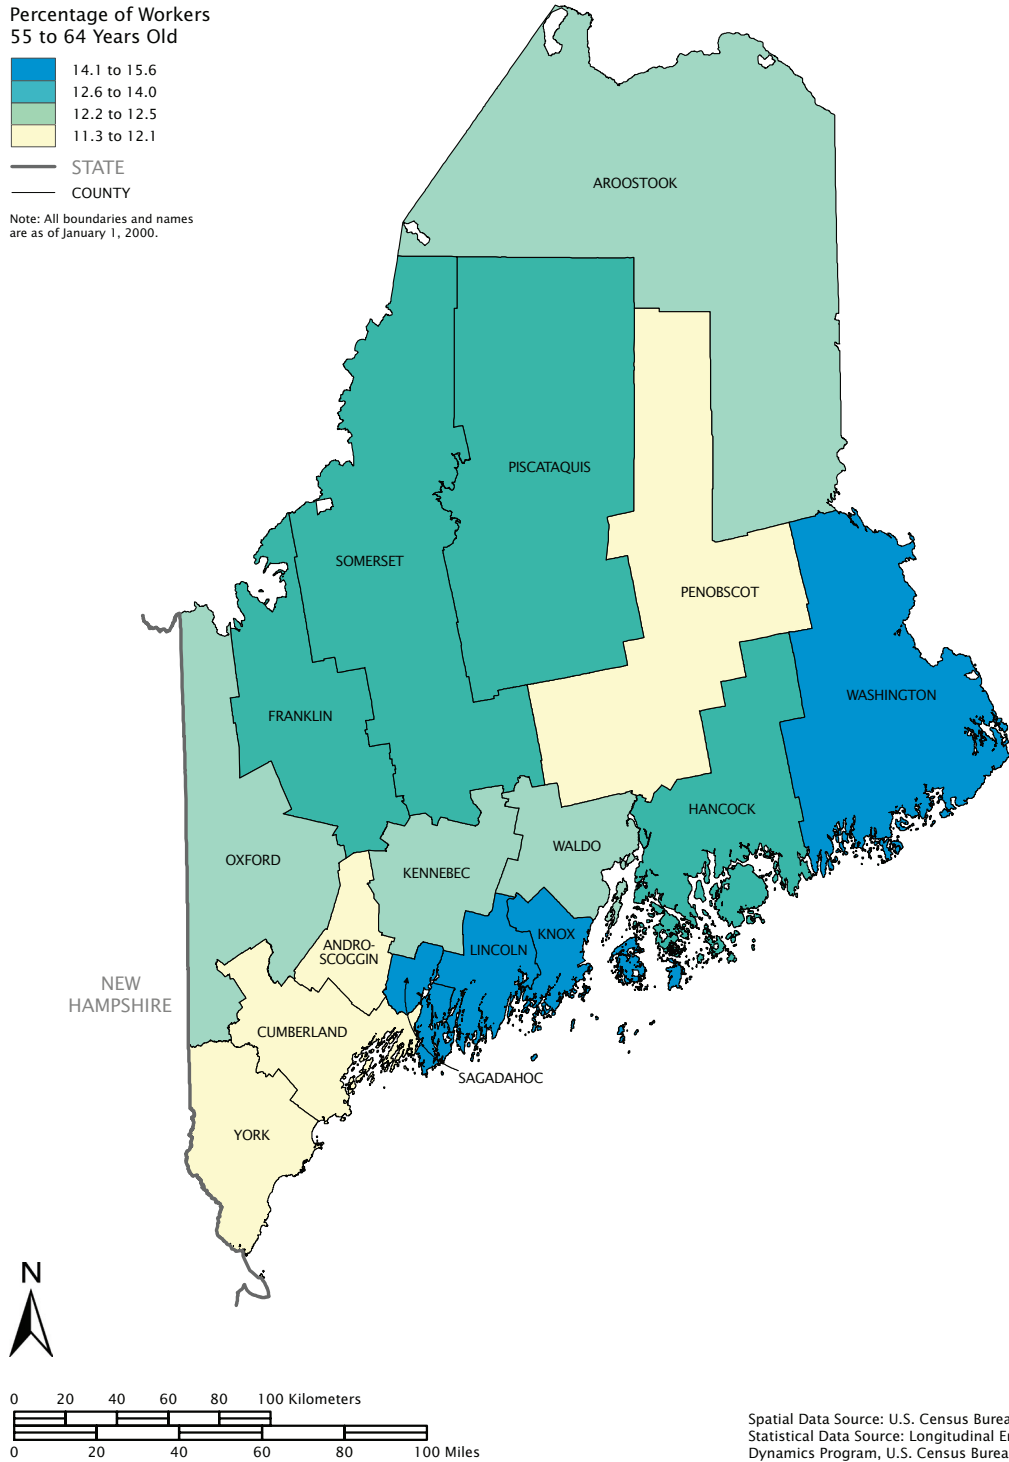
Percentage of Workers
55 to 64 Years Old

14.1 to 15.6
12.6 to 14.0
12.2 to 12.5
11.3 to 12.1

STATE
COUNTY

Note: All boundaries and names are as of January 1, 2000.

AROOSTOOK

PISCATAQUIS

SOMERSET

PENOBSCOT

WASHINGTON

FRANKLIN

HANCOCK

WALDO

OXFORD

KENNEBEC

KNOX

LINCOLN

ANDRO-
SCOGGIN

NEW
HAMPSHIRE

CUMBERLAND

SAGADAHOC

YORK

N

0 20 40 60 80 100 Kilometers

0 20 40 60 80 100 Miles

Spatial Data Source: U.S. Census Burea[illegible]
Statistical Data Source: Longitudinal E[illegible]
Dynamics Program, U.S. Census Burea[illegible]